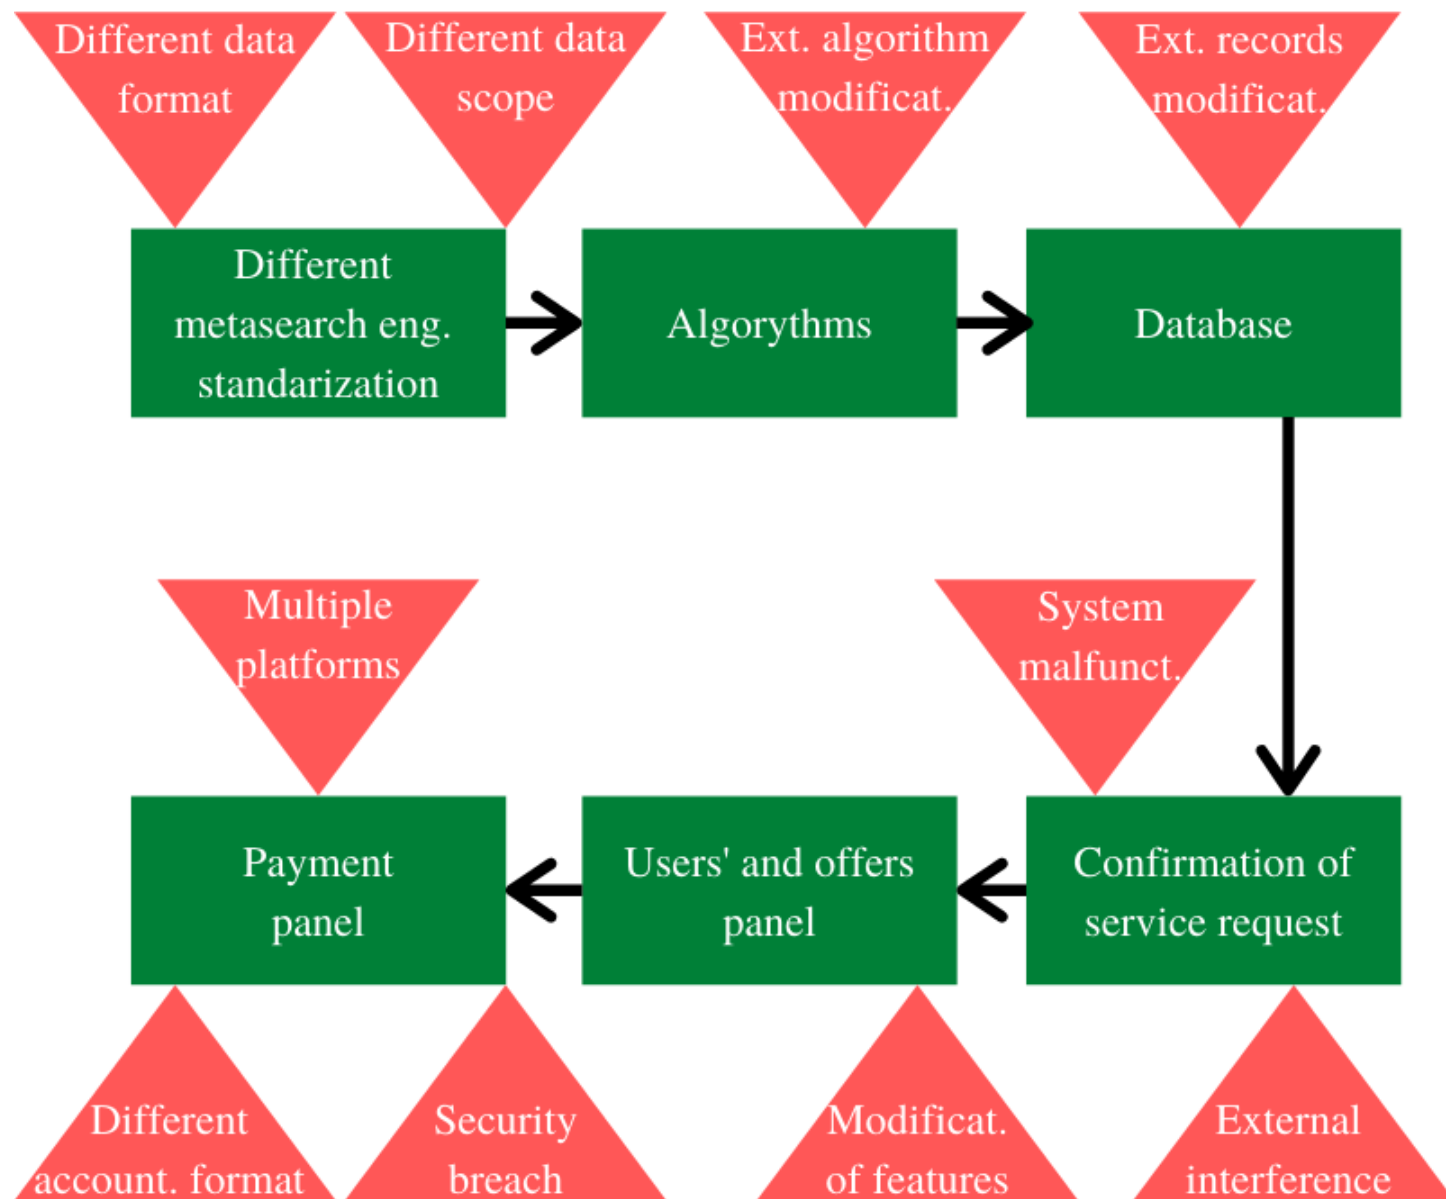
Different data format

Different data scope

Ext. algorithm modificat.

Ext. records modificat.

Different metasearch eng. standarization

Algorythms

Database

Multiple platforms

System malfunct.

Payment panel

Users' and offers panel

Confirmation of service request

Different account. format

Security breach

Modificat. of features

External interference